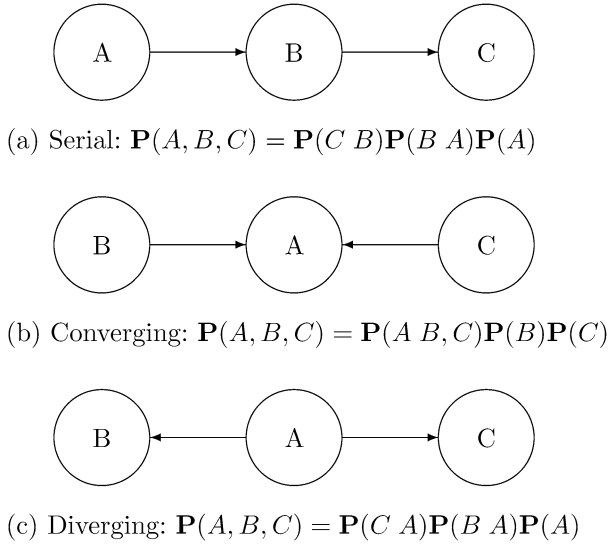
A

B

C

(a) Serial: $\mathbf{P}(A, B, C) = \mathbf{P}(C\ B)\mathbf{P}(B\ A)\mathbf{P}(A)$

B

A

C

(b) Converging: $\mathbf{P}(A, B, C) = \mathbf{P}(A\ B, C)\mathbf{P}(B)\mathbf{P}(C)$

B

A

C

(c) Diverging: $\mathbf{P}(A, B, C) = \mathbf{P}(C\ A)\mathbf{P}(B\ A)\mathbf{P}(A)$